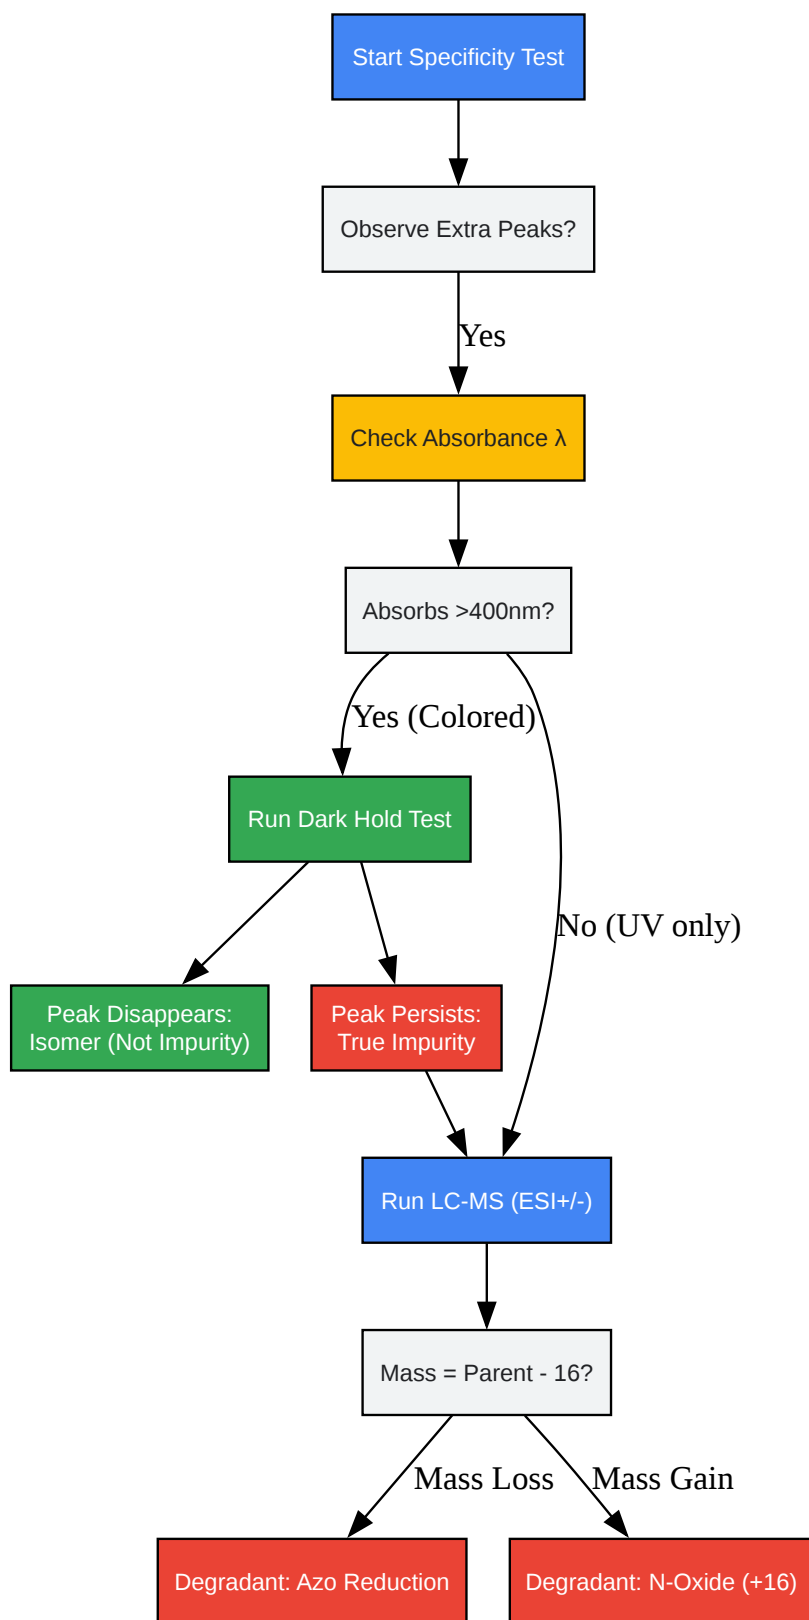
Start Specificity Test

Observe Extra Peaks?

Yes

Check Absorbance λ

Absorbs >400nm?

Yes (Colored)

No (UV only)

Run Dark Hold Test

Peak Disappears: Isomer (Not Impurity)

Peak Persists: True Impurity

Run LC-MS (ESI+/-)

Mass = Parent - 16?

Mass Loss

Mass Gain

Degradant: Azo Reduction

Degradant: N-Oxide (+16)